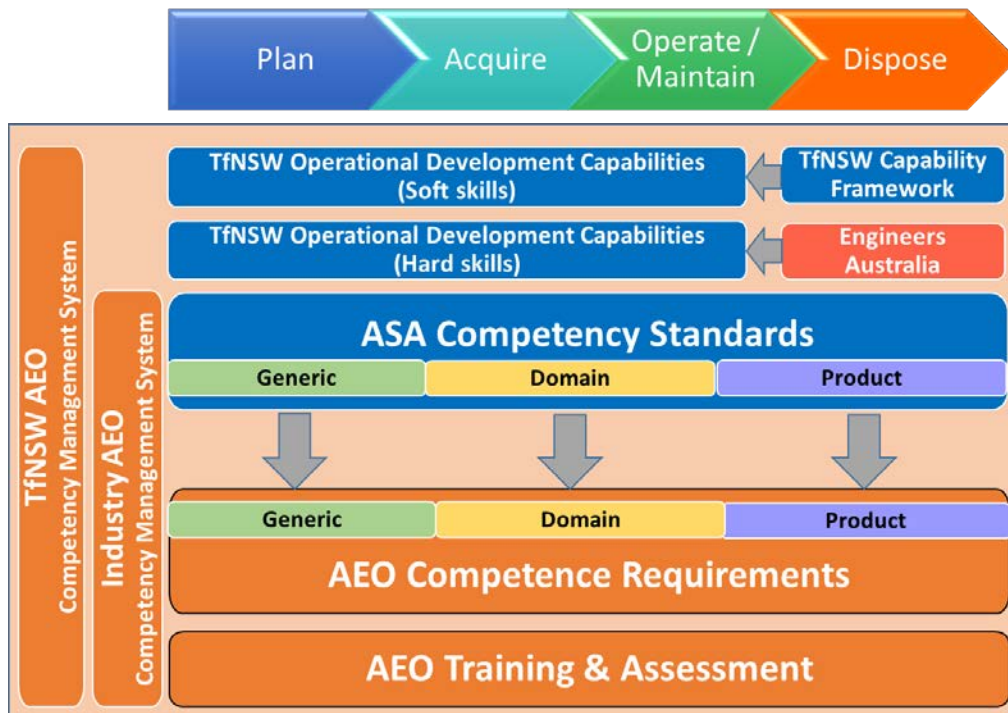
Plan
Acquire
Operate / Maintain
Dispose

TfNSW AEO
Competency Management System

Industry AEO
Competency Management System

TfNSW Operational Development Capabilities (Soft skills)
TfNSW Capability Framework

TfNSW Operational Development Capabilities (Hard skills)
Engineers Australia

ASA Competency Standards
Generic
Domain
Product

Generic
Domain
Product
AEO Competence Requirements

AEO Training & Assessment